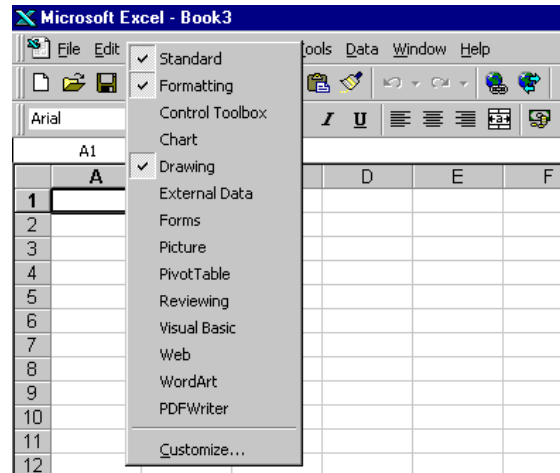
Microsoft Excel - Book3

File Edit Tools Data Window Help

Arial

I U

A1

A D E F

1
2
3
4
5
6
7
8
9
10
11
12

✓ Standard
✓ Formatting
Control Toolbox
Chart
✓ Drawing
External Data
Forms
Picture
PivotTable
Reviewing
Visual Basic
Web
WordArt
PDFWriter
Customize...